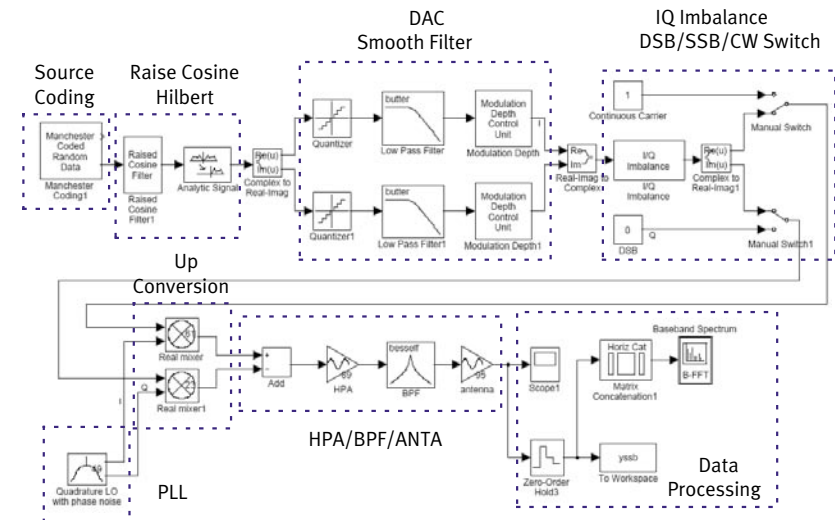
Source Coding

Raise Cosine Hilbert

DAC Smooth Filter

IQ Imbalance DSB/SSB/CW Switch

Manchester Coded Random Data

Manchester Coding1

Raised Cosine Filter

Raised Cosine Filter1

Analytic Signal

Re(u) Im(u)

Complex to Real-Imag

Quantizer

butter

Low Pass Filter

Modulation Depth Control Unit

Modulation Depth

I

Quantizer1

butter

Low Pass Filter1

Modulation Depth Control Unit

Modulation Depth1

Re Im

Real-Imag to Complex

1

Continuous Carrier

I/Q Imbalance

I/Q Imbalance

Re(u) Im(u)

Complex to Real-Imag1

Manual Switch

0

DSB

Q

Manual Switch1

Up Conversion

Real mixer

Real mixer1

I

Q

Add

69

HPA

bessel

BPF

35

antenna

Scope1

Horiz Cat

Matrix Concatenation1

Baseband Spectrum

B-FFT

HPA/BPF/ANTA

Quadrature LO with phase noise

PLL

Zero-Order Hold3

yssb

To Workspace

Data Processing